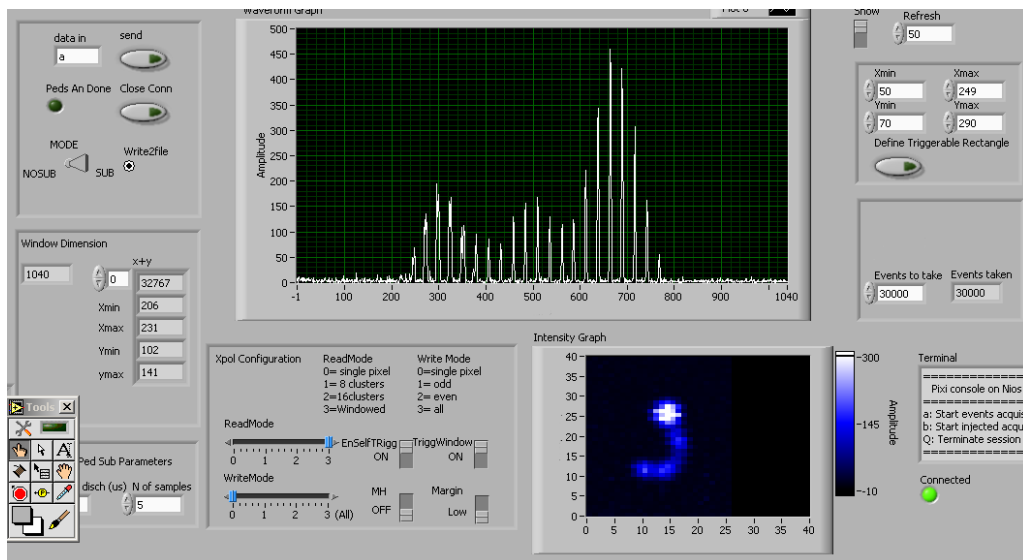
data in
a
send
Peds An Done
Close Conn
MODE
NOSUB
SUB
Write2file

Waveform Graph
Plot 0
500
450
400
350
300
250
200
150
100
50
0
Amplitude
-1
100
200
300
400
500
600
700
800
900
1040

Show
Refresh
50

Xmin
50
Xmax
249
Ymin
70
Ymax
290
Define Triggerable Rectangle

Window Dimension
1040
0
x+y
32767
Xmin
206
Xmax
231
Ymin
102
ymax
141

Events to take
30000
Events taken
30000

Xpol Configuration
ReadMode
0= single pixel
1= 8 clusters
2=16clusters
3=Windowed
Write Mode
0=single pixel
1= odd
2= even
3= all
ReadMode
0 1 2 3
EnSelfTrigg
ON
TriggWindow
ON
WriteMode
0 1 2 3 (All)
MH
OFF
Margin
Low

Tools
Ped Sub Parameters
disch (us)
N of samples
5

Intensity Graph
40
35
30
25
20
15
10
5
0
0 5 10 15 20 25 30 35 40
300
145
-10
Amplitude

Terminal
==============
Pixi console on Nios
==============
a: Start events acquis
b: Start injected acqu
Q: Terminate session
==============
Connected